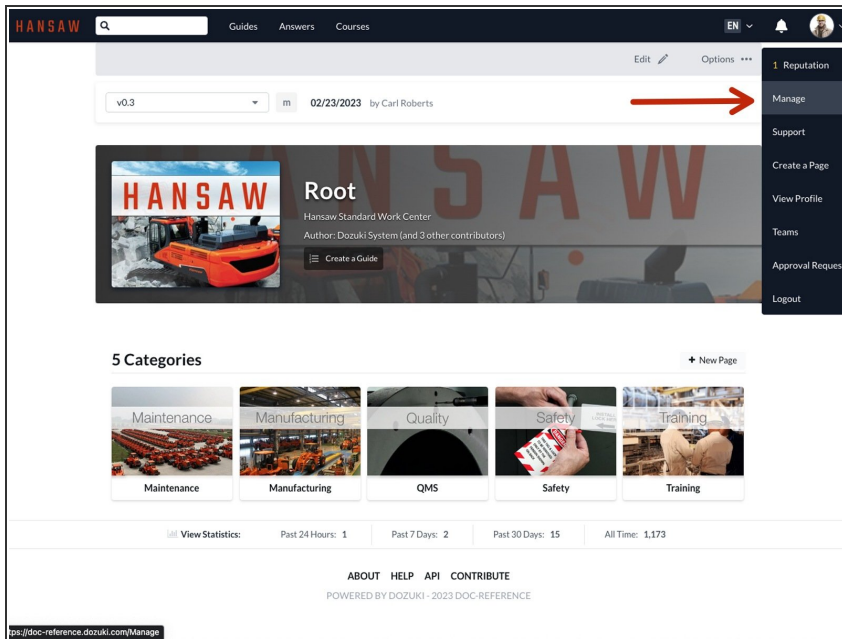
HANSAW Guides Answers Courses EN

Edit Options •••

1 Reputation
Manage
Support
Create a Page
View Profile
Teams
Approval Reques
Logout

v0.3 m 02/23/2023 by Carl Roberts

HANSAW

Root
Hansaw Standard Work Center
Author: Dozuki System (and 3 other contributors)
Create a Guide

5 Categories
+ New Page

Maintenance
Maintenance

Manufacturing
Manufacturing

Quality
QMS

Safety
Safety

Training
Training

View Statistics: Past 24 Hours: 1 Past 7 Days: 2 Past 30 Days: 15 All Time: 1,173

ABOUT HELP API CONTRIBUTE
POWERED BY DOZUKI - 2023 DOC-REFERENCE

tps://doc-reference.dozuki.com/Manage